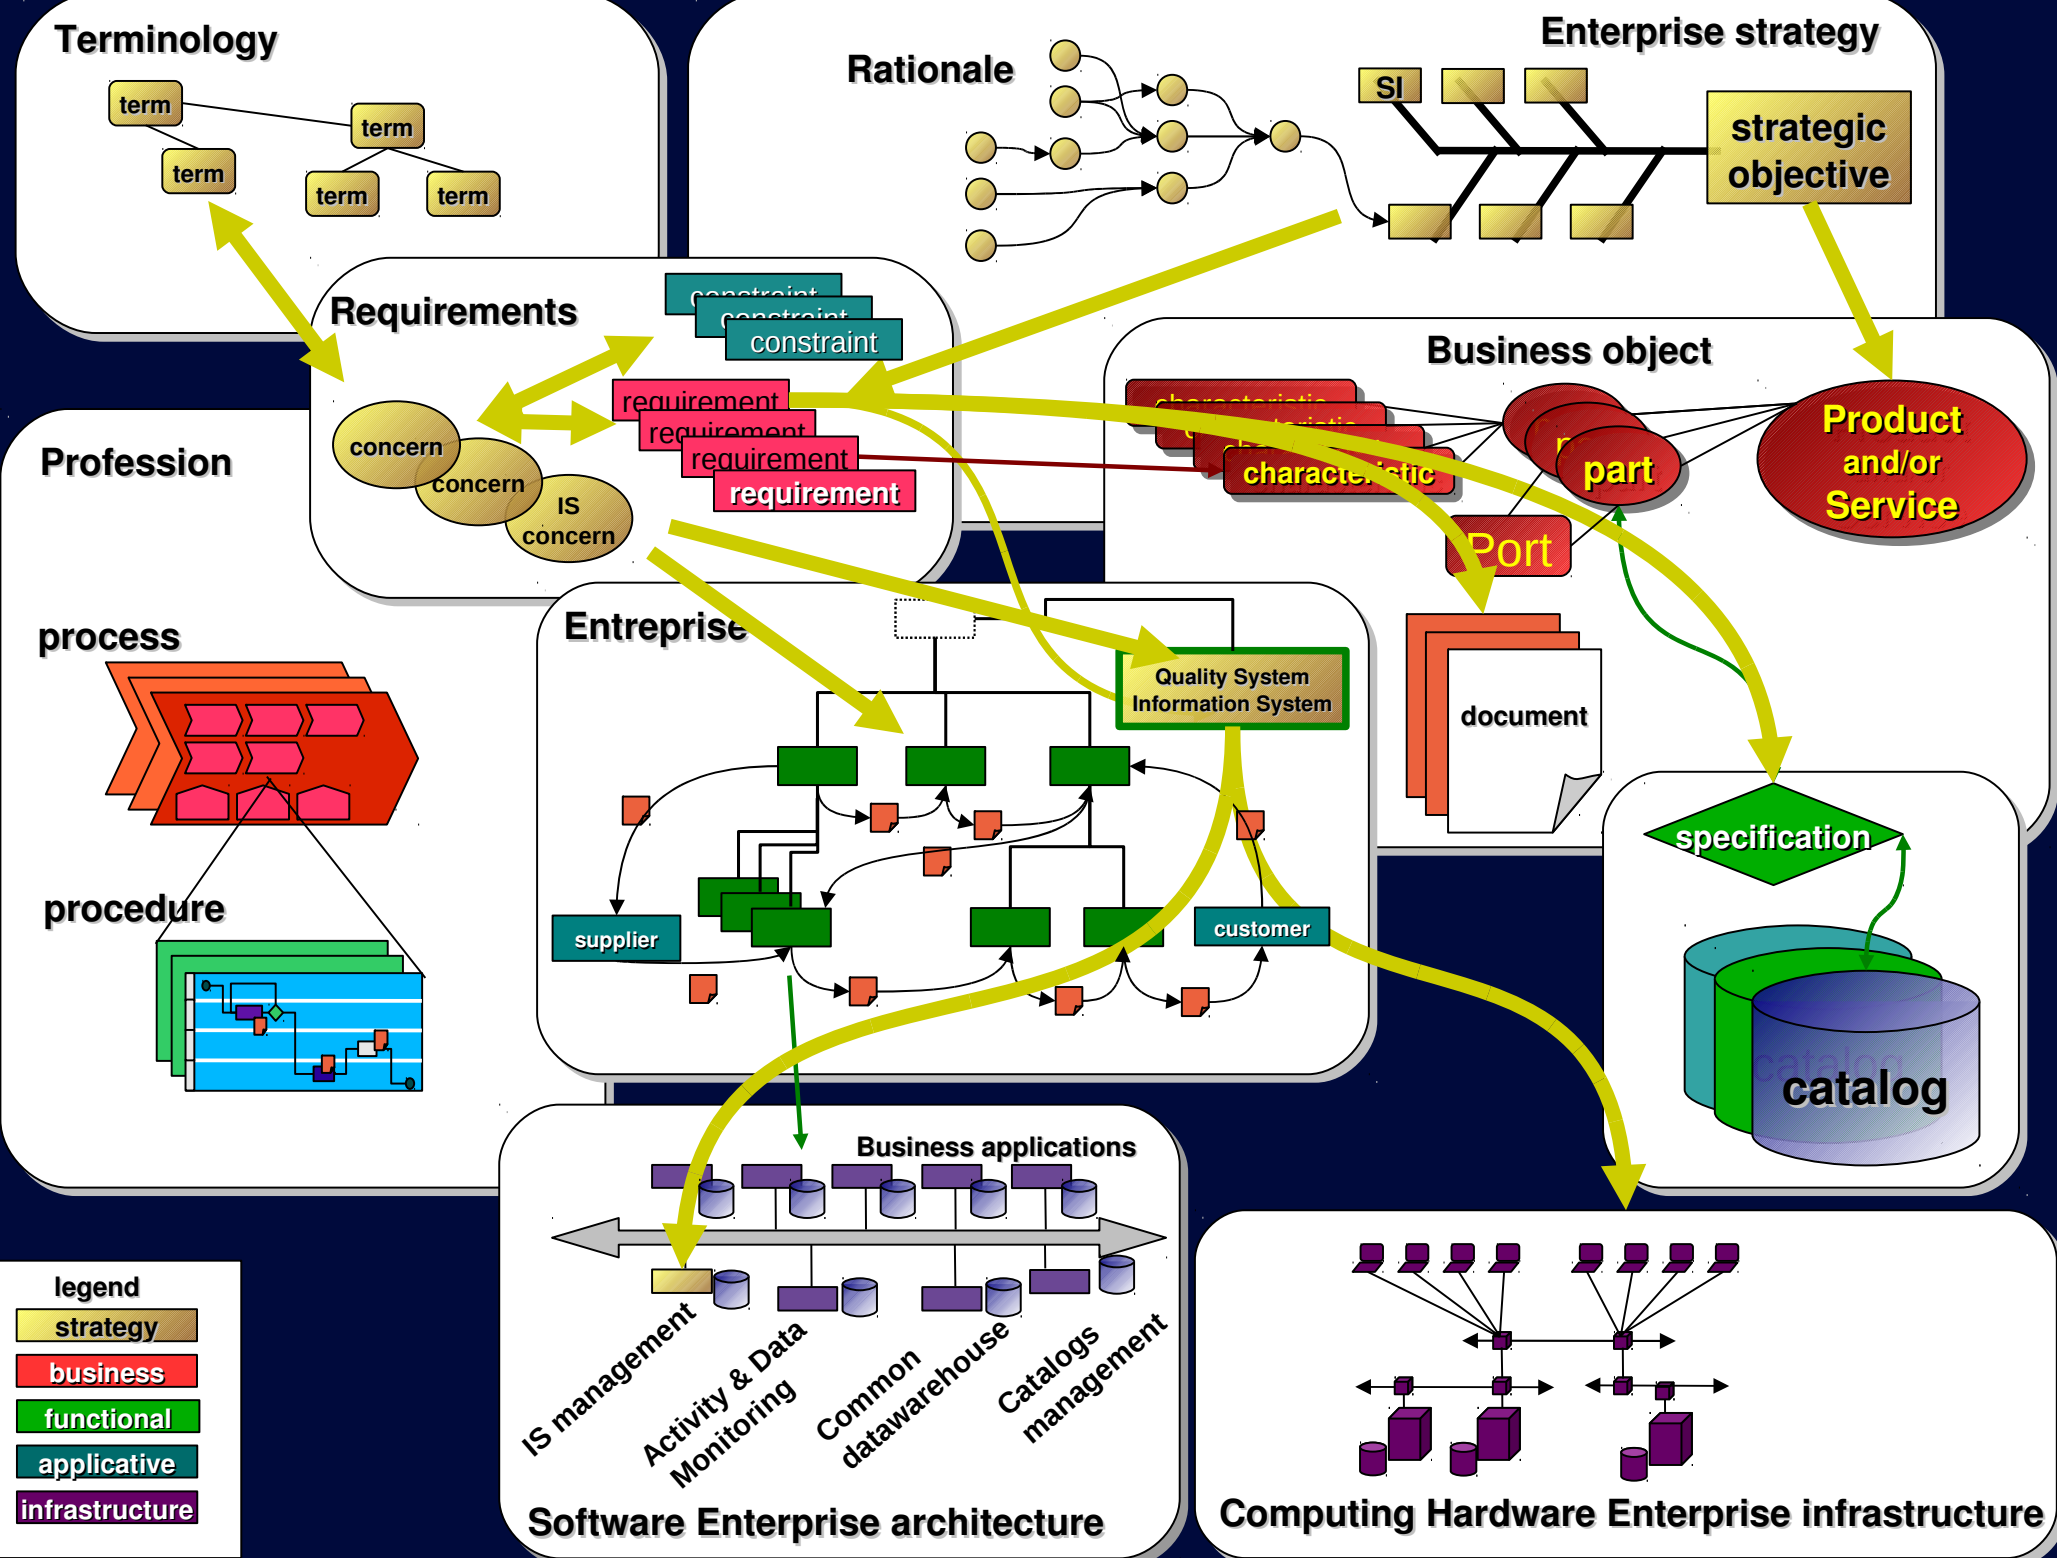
Terminology

term

term

term

term

term

Rationale

Enterprise strategy

SI

strategic objective

Requirements

constraint

constraint

constraint

requirement

requirement

requirement

requirement

concern

concern

IS concern

Business object

characteristic

characteristic

characteristic

characteristic

part

part

part

Product and/or Service

Port

Profession

process

procedure

Entreprise

Quality System Information System

supplier

customer

document

specification

catalog

catalog

Business applications

IS management

Activity & Data Monitoring

Common datawarehouse

Catalogs management

Software Enterprise architecture

Computing Hardware Enterprise infrastructure

legend

strategy

business

functional

applicative

infrastructure